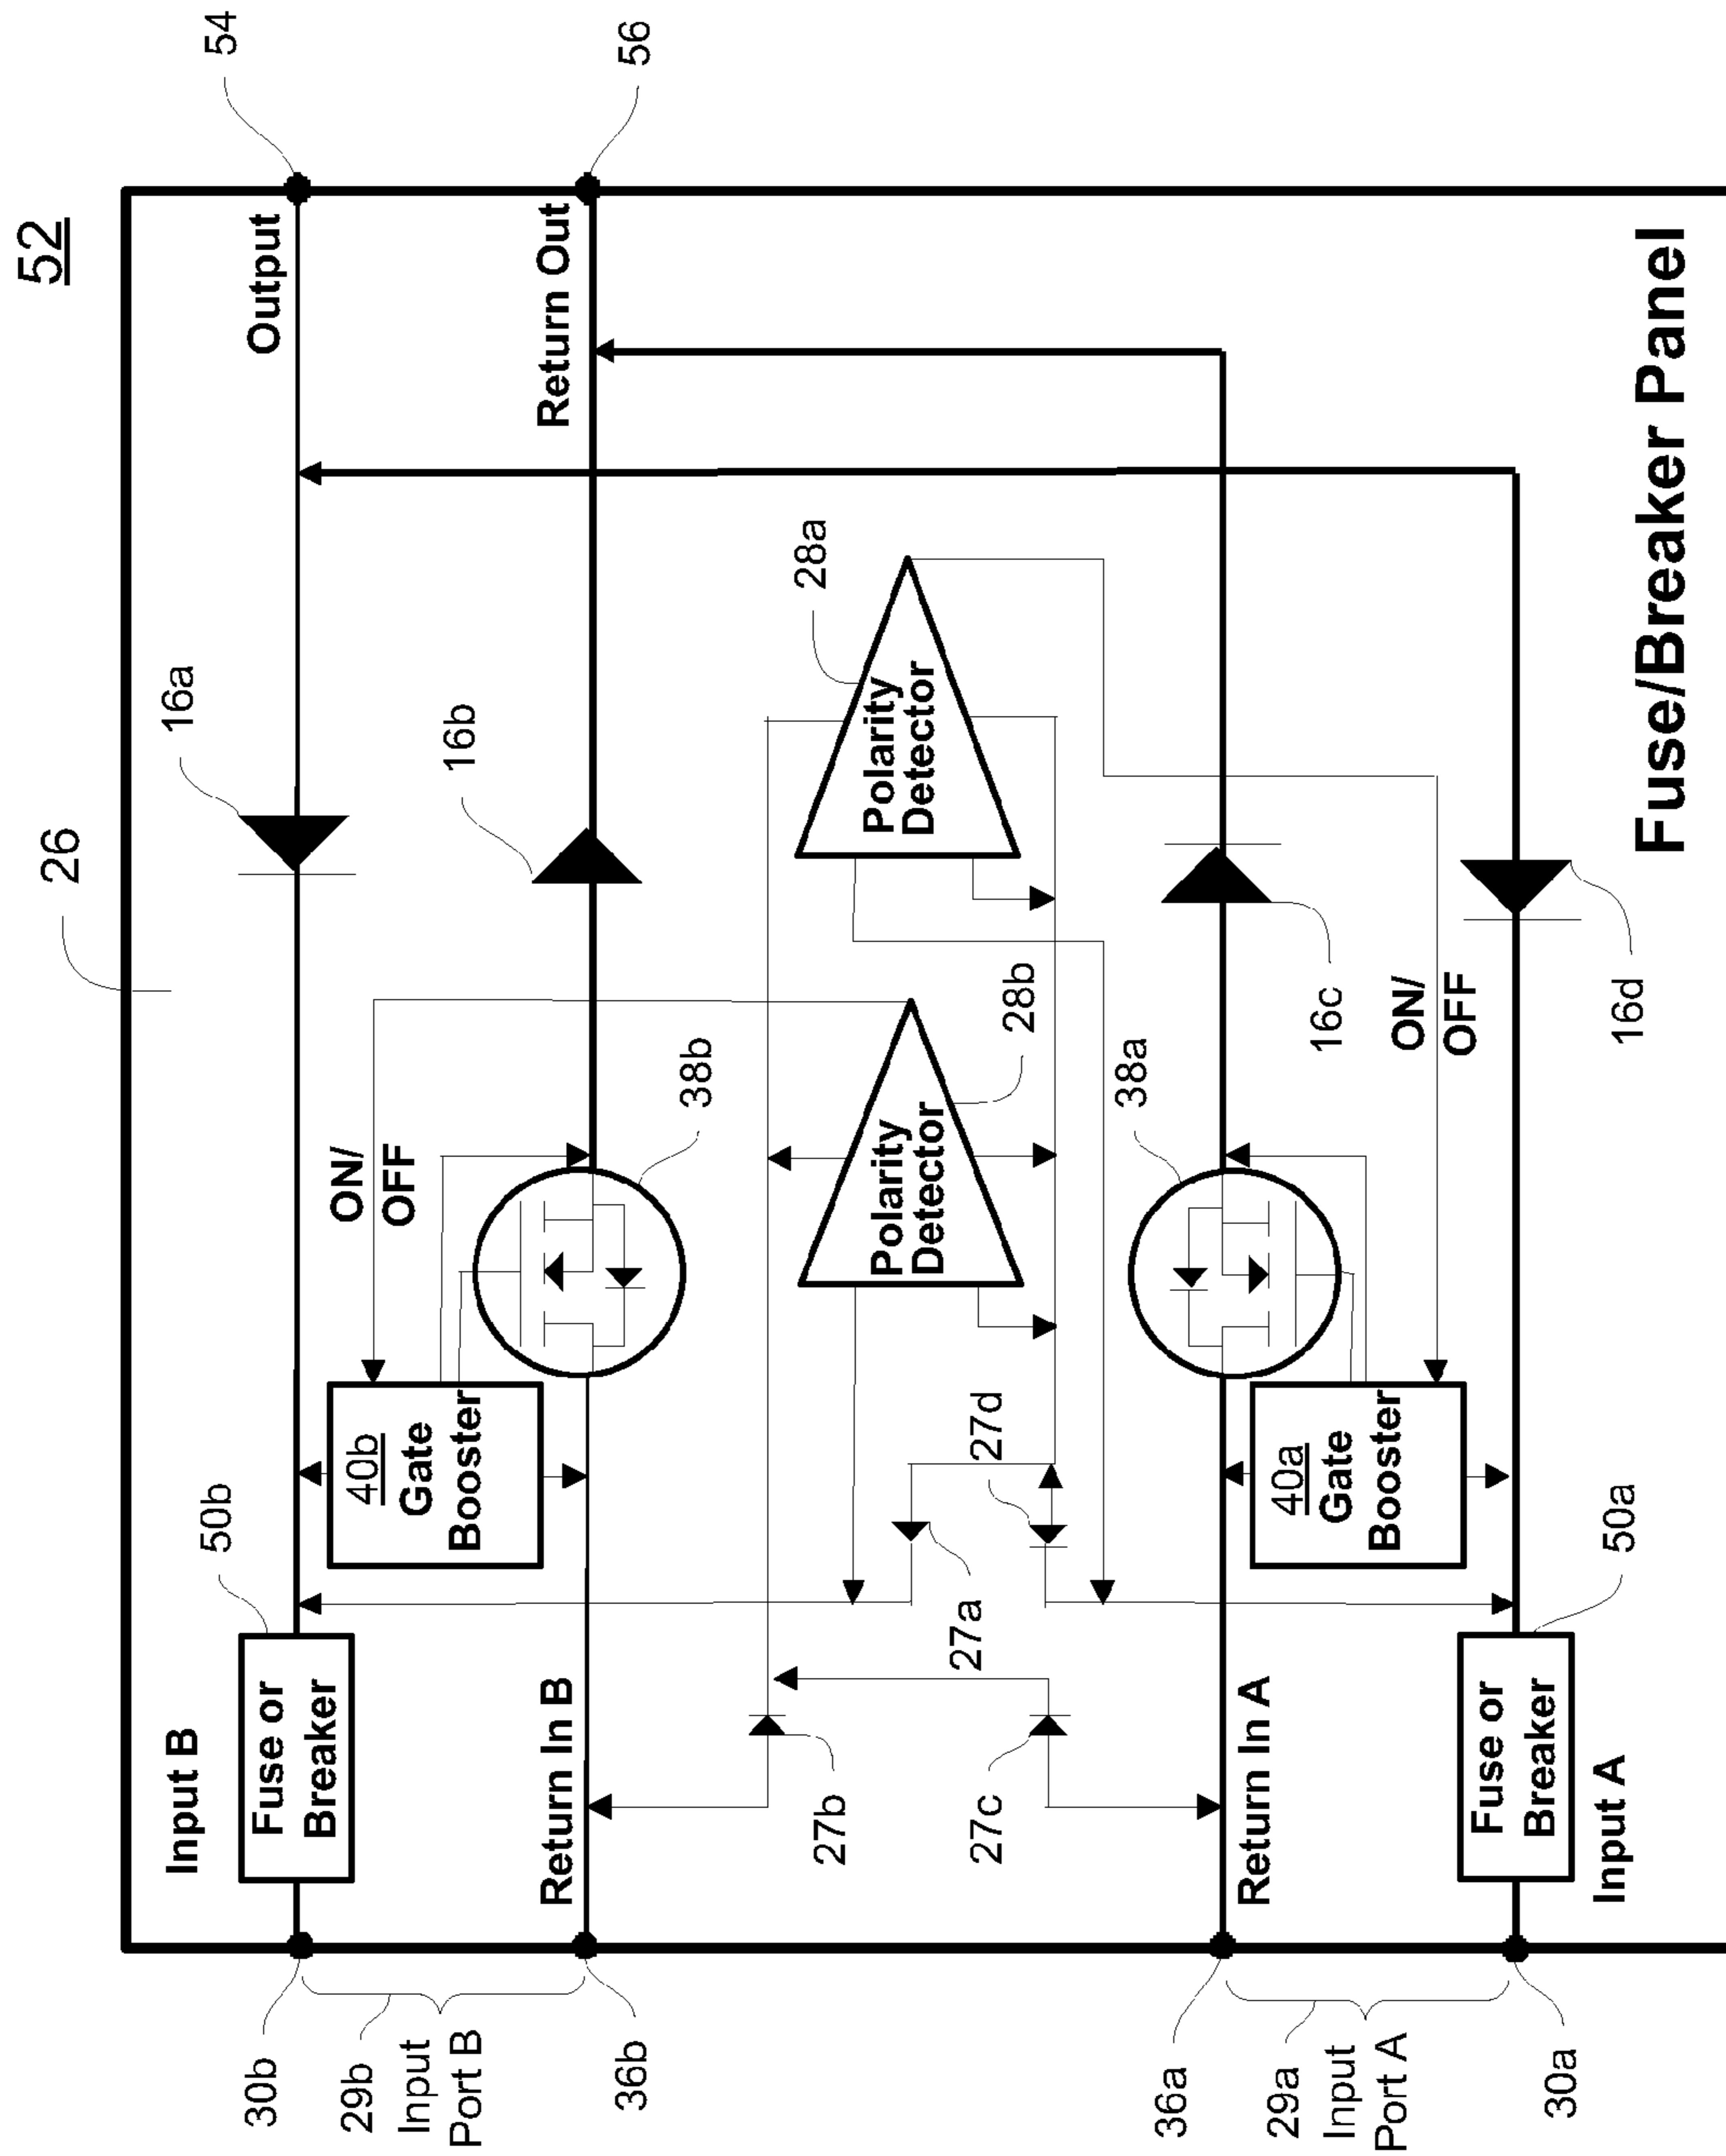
52

54

56

Output

Return Out

Fuse/Breaker Panel

26

16a

16b

28a

Polarity Detector

16c

16d

ON/ OFF

28b

38b

38a

ON/ OFF

Polarity Detector

40b Gate Booster

40a Gate Booster

27d

50b

50a

27a

Input B

Fuse or Breaker

Return In B

27b

27c

Return In A

Fuse or Breaker

Input A

30b

29b Input Port B

36b

36a

29a Input Port A

30a